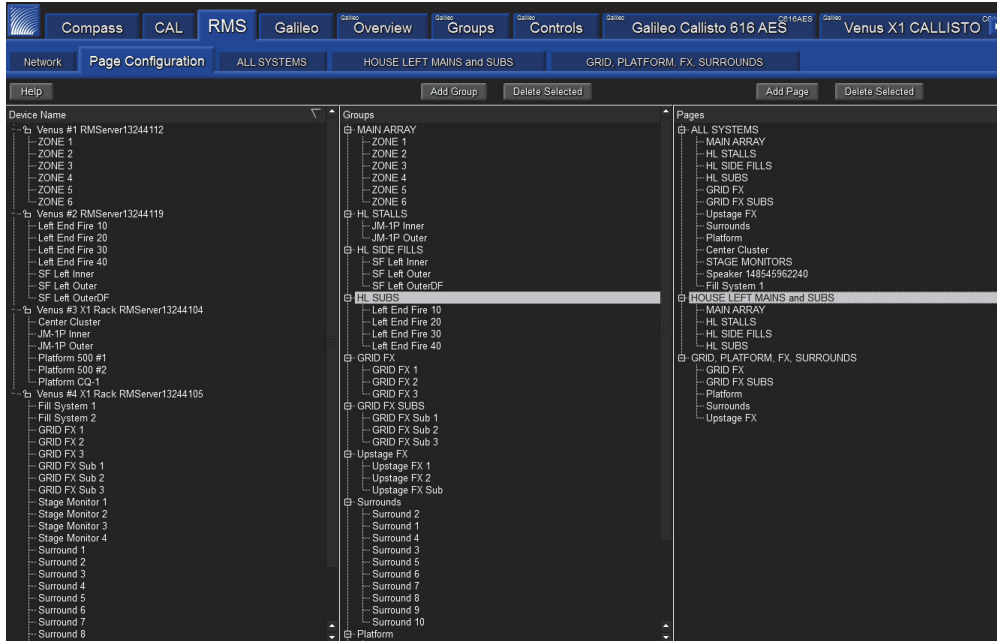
Compass CAL RMS Galileo Galileo Overview Galileo Groups Galileo Controls Galileo Galileo Callisto 616 AES C616AES Galileo Venus X1 CALLISTO

Network Page Configuration ALL SYSTEMS HOUSE LEFT MAINS and SUBS GRID, PLATFORM, FX, SURROUNDS

Help Add Group Delete Selected Add Page Delete Selected

Device Name
Venus #1 RMServer13244112
ZONE 1
ZONE 2
ZONE 3
ZONE 4
ZONE 5
ZONE 6
Venus #2 RMServer13244119
Left End Fire 10
Left End Fire 20
Left End Fire 30
Left End Fire 40
SF Left Inner
SF Left Outer
SF Left OuterDF
Venus #3 X1 Rack RMServer13244104
Center Cluster
JM-1P Inner
JM-1P Outer
Platform 500 #1
Platform 500 #2
Platform CQ-1
Venus #4 X1 Rack RMServer13244105
Fill System 1
Fill System 2
GRID FX 1
GRID FX 2
GRID FX 3
GRID FX Sub 1
GRID FX Sub 2
GRID FX Sub 3
Stage Monitor 1
Stage Monitor 2
Stage Monitor 3
Stage Monitor 4
Surround 1
Surround 2
Surround 3
Surround 4
Surround 5
Surround 6
Surround 7
Surround 8

Groups
MAIN ARRAY
ZONE 1
ZONE 2
ZONE 3
ZONE 4
ZONE 5
ZONE 6
HL STALLS
JM-1P Inner
JM-1P Outer
HL SIDE FILLS
SF Left Inner
SF Left Outer
SF Left OuterDF
HL SUBS
Left End Fire 10
Left End Fire 20
Left End Fire 30
Left End Fire 40
GRID FX
GRID FX 1
GRID FX 2
GRID FX 3
GRID FX SUBS
GRID FX Sub 1
GRID FX Sub 2
GRID FX Sub 3
Upstage FX
Upstage FX 1
Upstage FX 2
Upstage FX Sub
Surrounds
Surround 2
Surround 1
Surround 4
Surround 3
Surround 5
Surround 6
Surround 7
Surround 8
Surround 9
Surround 10
Platform

Pages
ALL SYSTEMS
MAIN ARRAY
HL STALLS
HL SIDE FILLS
HL SUBS
GRID FX
GRID FX SUBS
Upstage FX
Surrounds
Platform
Center Cluster
STAGE MONITORS
Speaker 148545962240
Fill System 1
HOUSE LEFT MAINS and SUBS
MAIN ARRAY
HL STALLS
HL SIDE FILLS
HL SUBS
GRID, PLATFORM, FX, SURROUNDS
GRID FX
GRID FX SUBS
Platform
Surrounds
Upstage FX